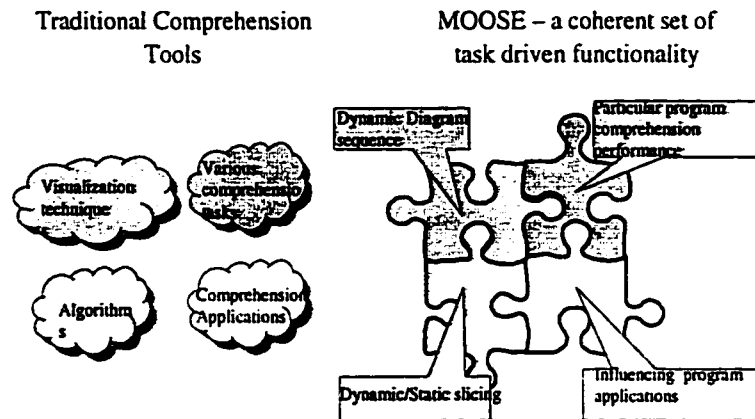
Traditional Comprehension Tools

MOOSE – a coherent set of task driven functionality

Visualization technique

Various comprehension tasks

Algorithms

Comprehension Applications

Dynamic Diagram sequence

Particular program comprehension performance

Dynamic/Static slicing

Influencing program applications